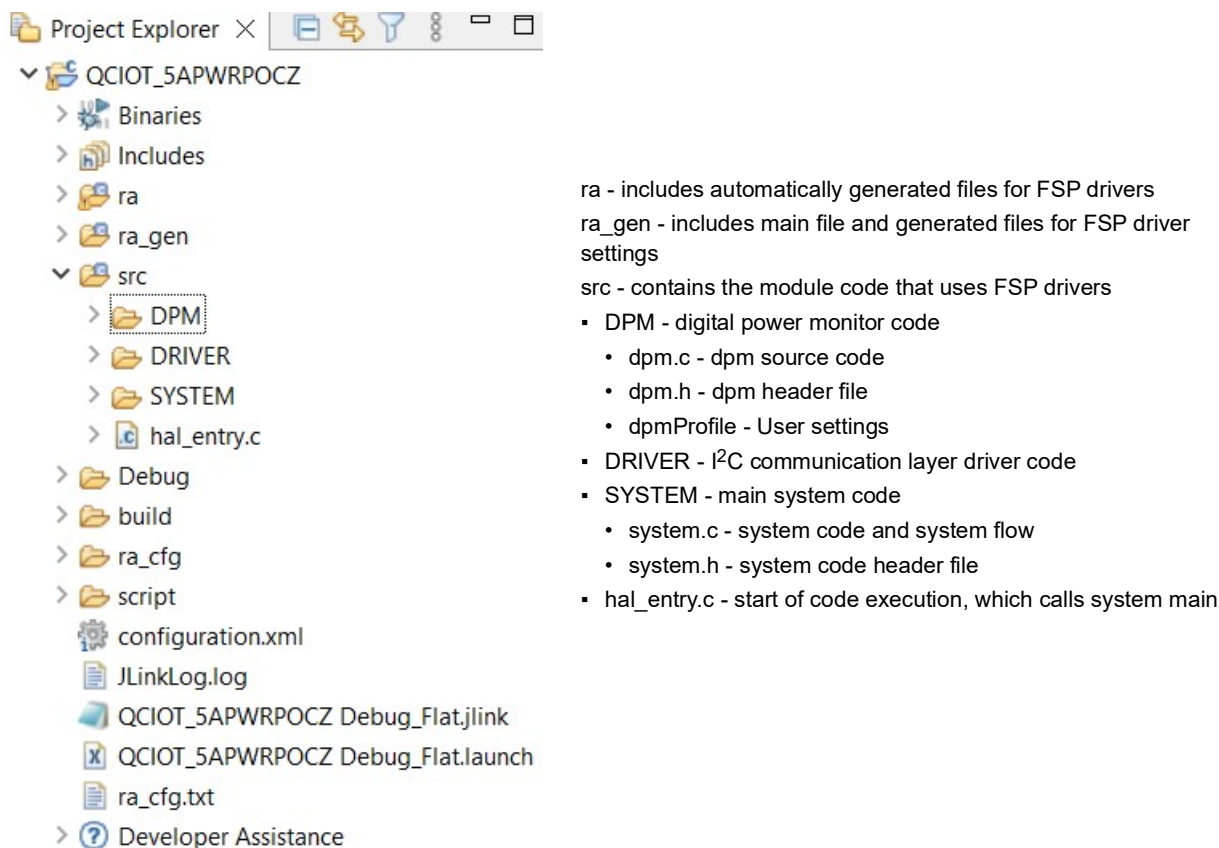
Project Explorer

QCIOT_5APWRPOCZ
Binaries
Includes
ra
ra_gen
src
DPM
DRIVER
SYSTEM
hal_entry.c
Debug
build
ra_cfg
script
configuration.xml
JLinkLog.log
QCIOT_5APWRPOCZ Debug_Flat.jlink
QCIOT_5APWRPOCZ Debug_Flat.launch
ra_cfg.txt
Developer Assistance

ra - includes automatically generated files for FSP drivers
ra_gen - includes main file and generated files for FSP driver settings
src - contains the module code that uses FSP drivers
▪ DPM - digital power monitor code
• dpm.c - dpm source code
• dpm.h - dpm header file
• dpmProfile - User settings
▪ DRIVER - $I^2C$ communication layer driver code
▪ SYSTEM - main system code
• system.c - system code and system flow
• system.h - system code header file
▪ hal_entry.c - start of code execution, which calls system main